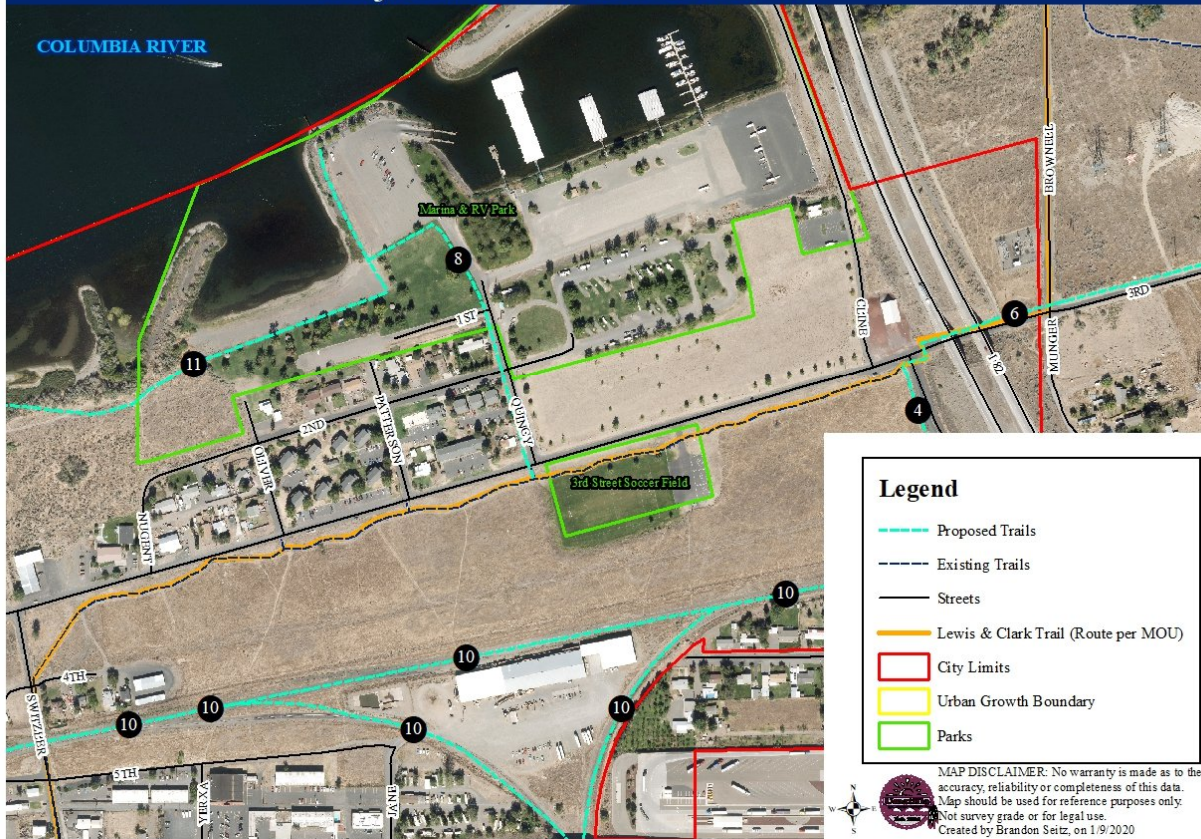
COLUMBIA RIVER

Marina & RV Park

8

11

1ST

2ND

OLIVER

PATTERSON

QUINCY

NUGENT

CLINE

I-82

BROWNELL

MUNGER

3RD

6

4

3rd Street Soccer Field

10

10

10

10

10

10

4TH

5TH

SWITZLER

YERXA

JAYE

Legend

Proposed Trails

Existing Trails

Streets

Lewis & Clark Trail (Route per MOU)

City Limits

Urban Growth Boundary

Parks

MAP DISCLAIMER: No warranty is made as to the accuracy, reliability or completeness of this data. Map should be used for reference purposes only. Not survey grade or for legal use. Created by Brandon Seitz, on 1/9/2020